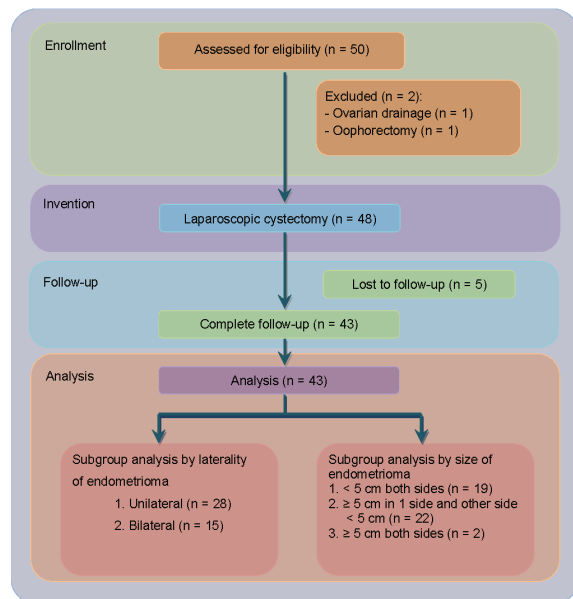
Enrollment

Assessed for eligibility (n = 50)

Excluded (n = 2):
- Ovarian drainage (n = 1)
- Oophorectomy (n = 1)

Invention

Laparoscopic cystectomy (n = 48)

Follow-up

Lost to follow-up (n = 5)

Complete follow-up (n = 43)

Analysis

Analysis (n = 43)

Subgroup analysis by laterality of endometrioma
1. Unilateral (n = 28)
2. Bilateral (n = 15)

Subgroup analysis by size of endometrioma
1. < 5 cm both sides (n = 19)
2. ≥ 5 cm in 1 side and other side < 5 cm (n = 22)
3. ≥ 5 cm both sides (n = 2)